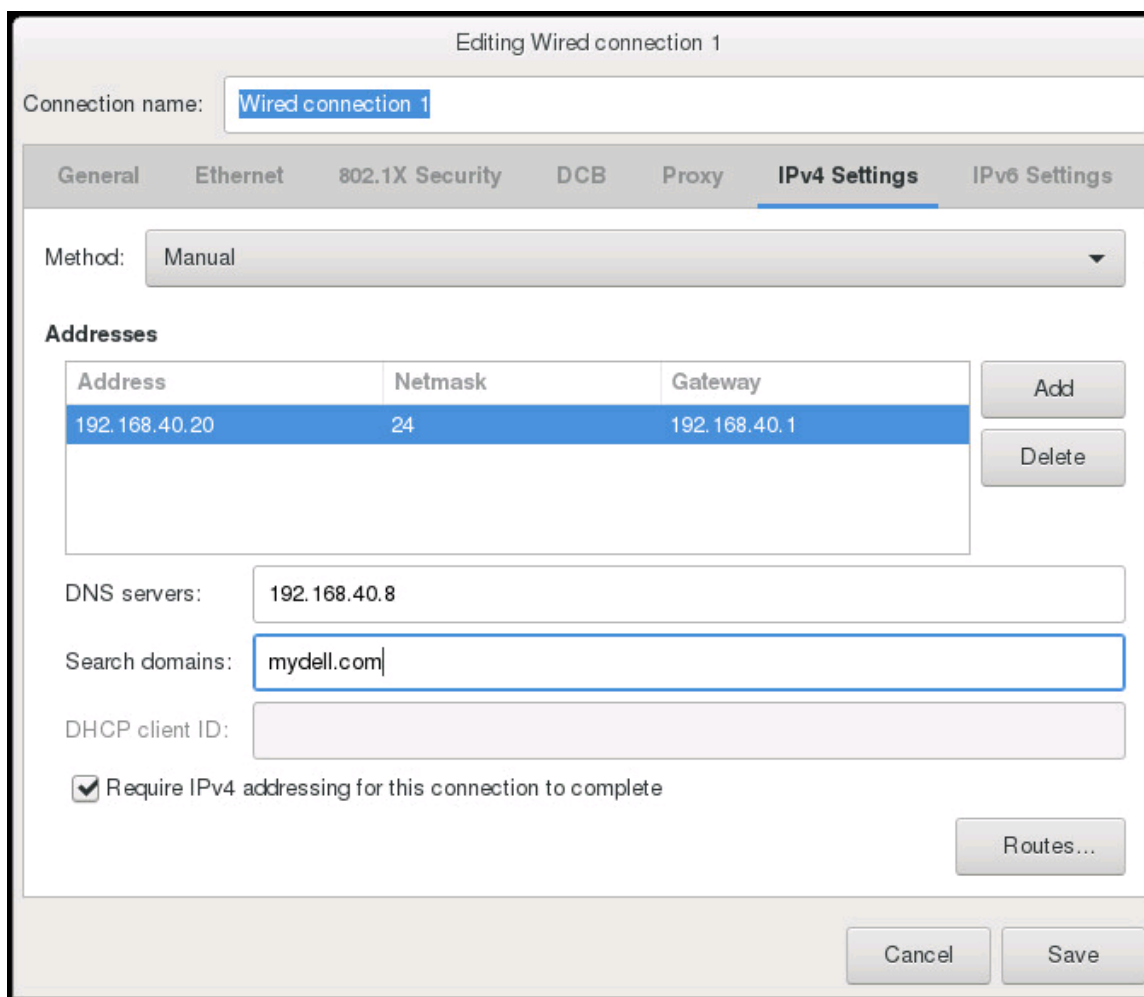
Editing Wired connection 1

Connection name: Wired connection 1

General Ethernet 802.1X Security DCB Proxy IPv4 Settings IPv6 Settings

Method: Manual

Addresses

| Address | Netmask | Gateway |
|---|---|---|
| 192.168.40.20 | 24 | 192.168.40.1 |

Add
Delete

DNS servers: 192.168.40.8

Search domains: mydell.com

DHCP client ID:

Require IPv4 addressing for this connection to complete

Routes...

Cancel Save